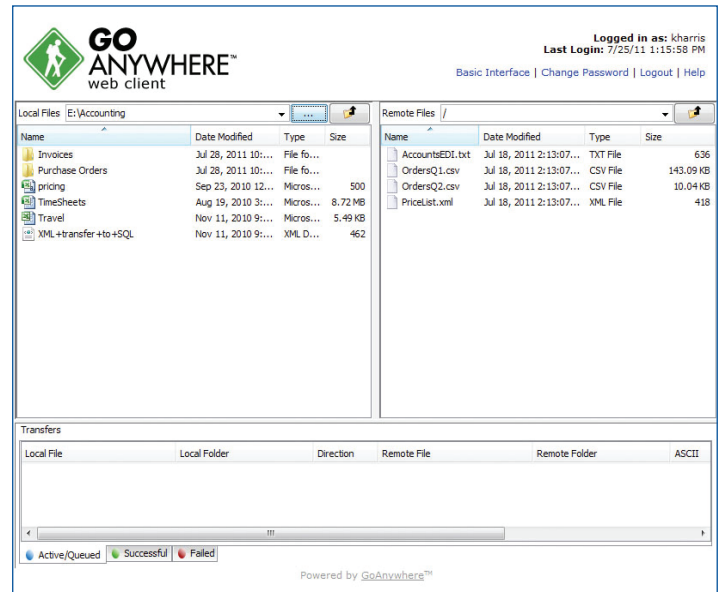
GO ANYWHERE™ web client

Logged in as: kharris
Last Login: 7/25/11 1:15:58 PM

Basic Interface | Change Password | Logout | Help

Local Files E:\Accounting ...

| Name | Date Modified | Type | Size |
|---|---|---|---|
| Invoices | Jul 28, 2011 10:... | File fo... | |
| Purchase Orders | Jul 28, 2011 10:... | File fo... | |
| pricing | Sep 23, 2010 12... | Micros... | 500 |
| TimeSheets | Aug 19, 2010 3:... | Micros... | 8.72 MB |
| Travel | Nov 11, 2010 9:... | Micros... | 5.49 KB |
| XML+transfer+to+SQL | Nov 11, 2010 9:... | XML D... | 462 |

Remote Files /

| Name | Date Modified | Type | Size |
|---|---|---|---|
| AccountsEDI.txt | Jul 18, 2011 2:13:07... | TXT File | 636 |
| OrdersQ1.csv | Jul 18, 2011 2:13:07... | CSV File | 143.09 KB |
| OrdersQ2.csv | Jul 18, 2011 2:13:07... | CSV File | 10.04 KB |
| PriceList.xml | Jul 18, 2011 2:13:07... | XML File | 418 |

Transfers

| Local File | Local Folder | Direction | Remote File | Remote Folder | ASCII |
|---|---|---|---|---|---|

Active/Queued | Successful | Failed

Powered by GoAnywhere™